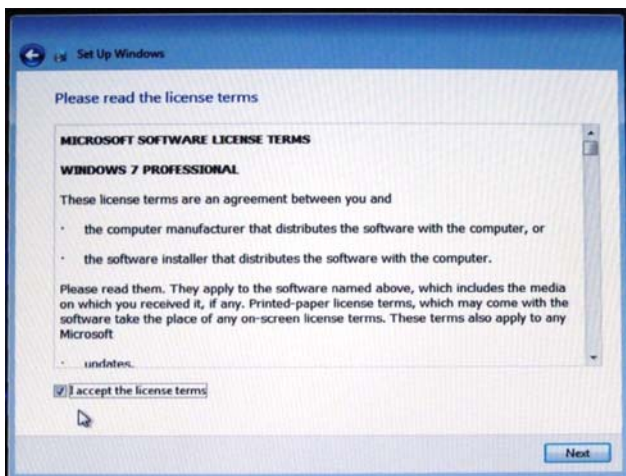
Set Up Windows

Please read the license terms

MICROSOFT SOFTWARE LICENSE TERMS

WINDOWS 7 PROFESSIONAL

These license terms are an agreement between you and

· the computer manufacturer that distributes the software with the computer, or

· the software installer that distributes the software with the computer.

Please read them. They apply to the software named above, which includes the media on which you received it, if any. Printed-paper license terms, which may come with the software take the place of any on-screen license terms. These terms also apply to any Microsoft

· updates,

I accept the license terms

Next